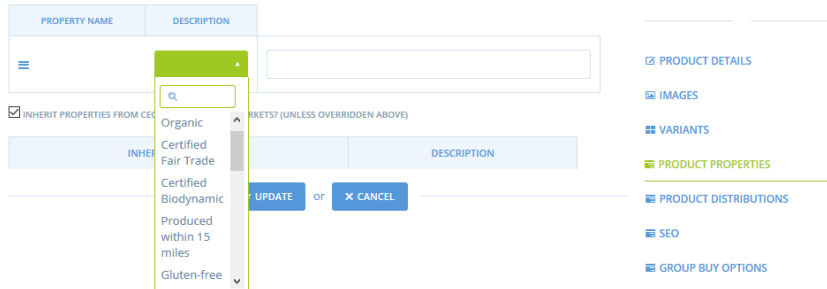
| PROPERTY NAME | DESCRIPTION |
|---|---|

Organic
Certified Fair Trade
Certified Biodynamic
Produced within 15 miles
Gluten-free

INHERIT PROPERTIES FROM CE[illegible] RKETS? (UNLESS OVERRIDDEN ABOVE)

| INHER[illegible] | DESCRIPTION |
|---|---|

UPDATE or CANCEL

PRODUCT DETAILS
IMAGES
VARIANTS
PRODUCT PROPERTIES
PRODUCT DISTRIBUTIONS
SEO
GROUP BUY OPTIONS